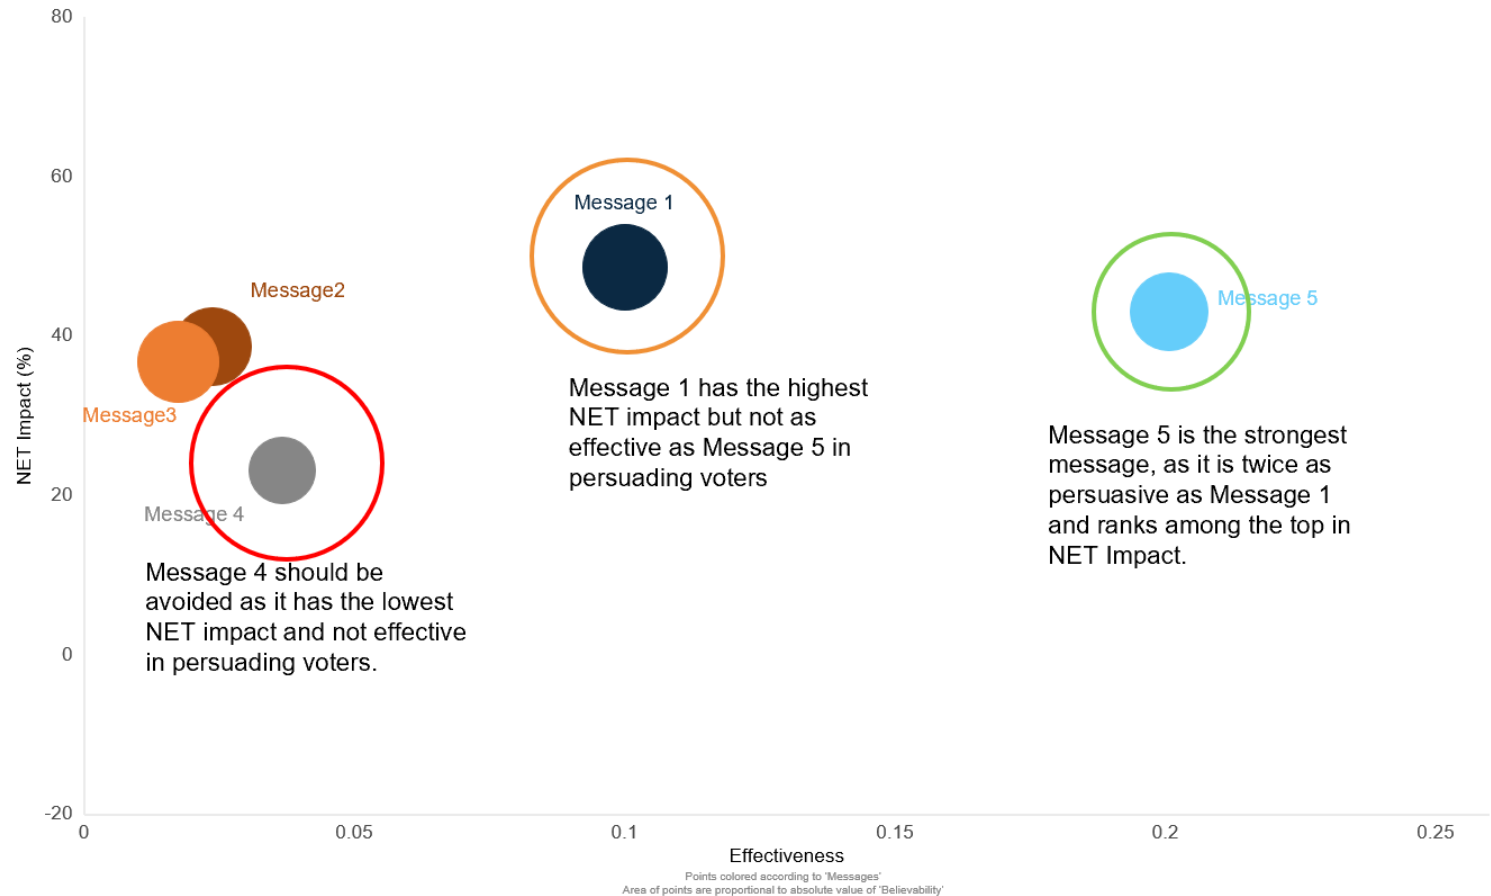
80

60

40

20

0

-20

NET Impact (%)

Message 1

Message2

Message3

Message 4

Message 5

Message 1 has the highest NET impact but not as effective as Message 5 in persuading voters

Message 5 is the strongest message, as it is twice as persuasive as Message 1 and ranks among the top in NET Impact.

Message 4 should be avoided as it has the lowest NET impact and not effective in persuading voters.

0 0.05 0.1 0.15 0.2 0.25

Effectiveness

Points colored according to 'Messages'
Area of points are proportional to absolute value of 'Believability'